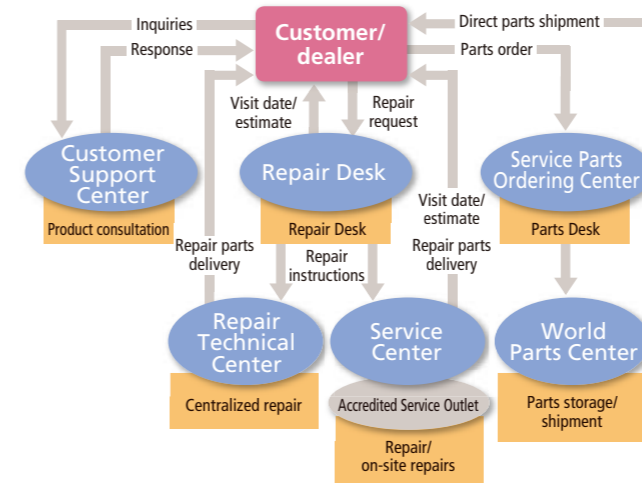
Inquiries
Response
Customer/dealer
Direct parts shipment
Parts order
Visit date/estimate
Repair request
Customer Support Center
Product consultation
Repair Desk
Repair Desk
Service Parts Ordering Center
Parts Desk
Repair parts delivery
Repair instructions
Visit date/estimate
Repair parts delivery
Repair Technical Center
Centralized repair
Service Center
Accredited Service Outlet
Repair/on-site repairs
World Parts Center
Parts storage/shipment